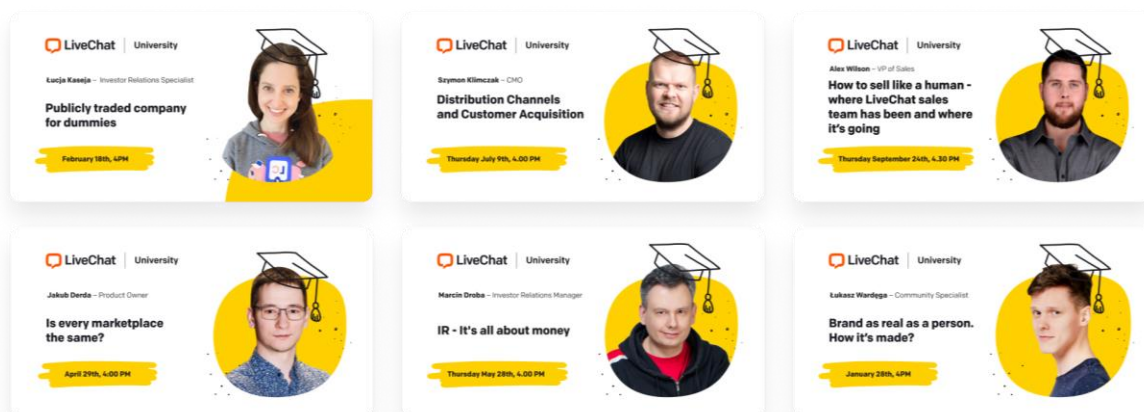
LiveChat | University

Łucja Kaseja – Investor Relations Specialist

Publicly traded company for dummies

February 18th, 4PM

LiveChat | University

Szymon Klimczak – CMO

Distribution Channels and Customer Acquisition

Thursday July 9th, 4.00 PM

LiveChat | University

Alex Wilson – VP of Sales

How to sell like a human - where LiveChat sales team has been and where it's going

Thursday September 24th, 4.30 PM

LiveChat | University

Jakub Derda – Product Owner

Is every marketplace the same?

April 29th, 4.00 PM

LiveChat | University

Marcin Droba – Investor Relations Manager

IR - It's all about money

Thursday May 28th, 4.00 PM

LiveChat | University

Łukasz Wardęga – Community Specialist

Brand as real as a person. How it's made?

January 28th, 4PM